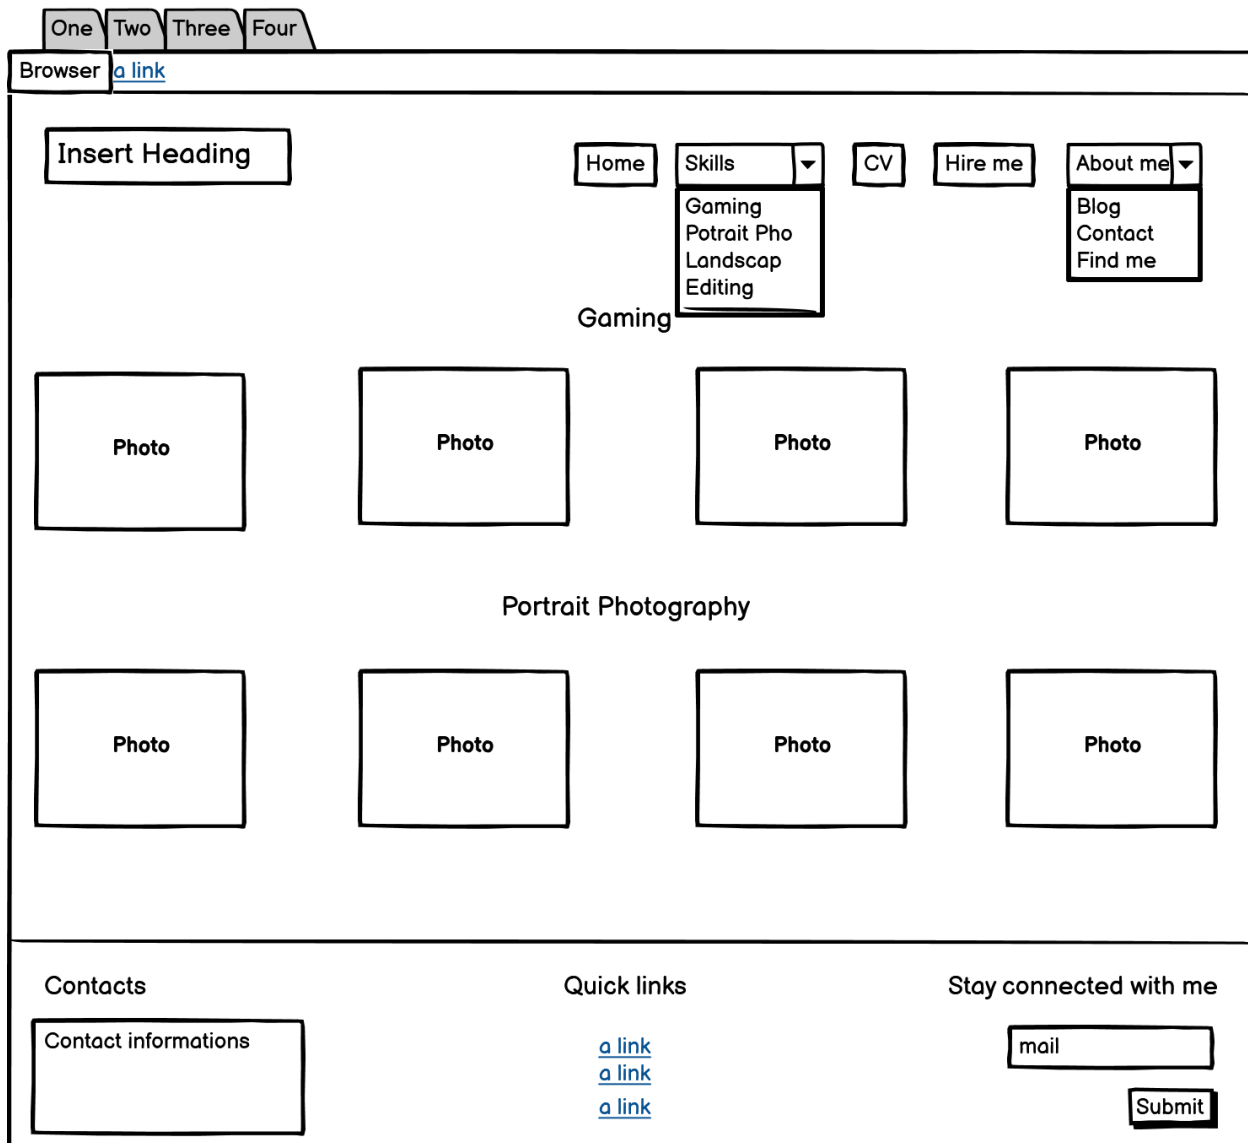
One Two Three Four

Browser a link

Insert Heading

Home Skills CV Hire me About me

Gaming
Potrait Pho
Landscap
Editing

Blog
Contact
Find me

Gaming

Photo Photo Photo Photo

Portrait Photography

Photo Photo Photo Photo

Contacts

Contact informations

Quick links

a link
a link
a link

Stay connected with me

mail

Submit